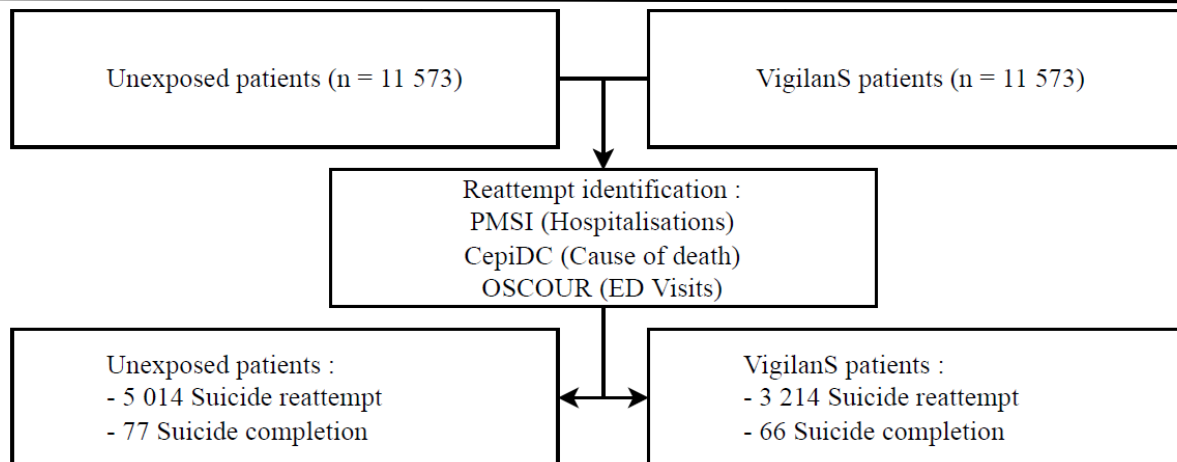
Unexposed patients (n = 11 573)

VigilanS patients (n = 11 573)

Reattempt identification :
PMSI (Hospitalisations)
CepiDC (Cause of death)
OSCOUR (ED Visits)

Unexposed patients :
- 5 014 Suicide reattempt
- 77 Suicide completion

VigilanS patients :
- 3 214 Suicide reattempt
- 66 Suicide completion